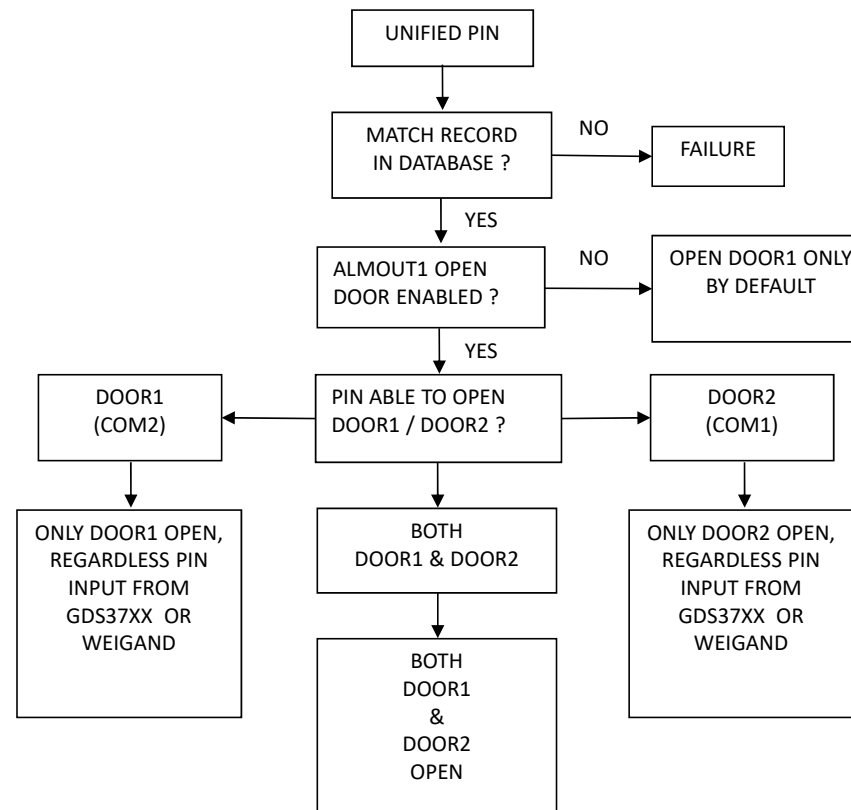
UNIFIED PIN

MATCH RECORD IN DATABASE ?

NO

FAILURE

YES

ALMOUT1 OPEN DOOR ENABLED ?

NO

OPEN DOOR1 ONLY BY DEFAULT

YES

DOOR1 (COM2)

PIN ABLE TO OPEN DOOR1 / DOOR2 ?

DOOR2 (COM1)

ONLY DOOR1 OPEN, REGARDLESS PIN INPUT FROM GDS37XX OR WEIGAND

BOTH DOOR1 & DOOR2

ONLY DOOR2 OPEN, REGARDLESS PIN INPUT FROM GDS37XX OR WEIGAND

BOTH DOOR1 & DOOR2 OPEN